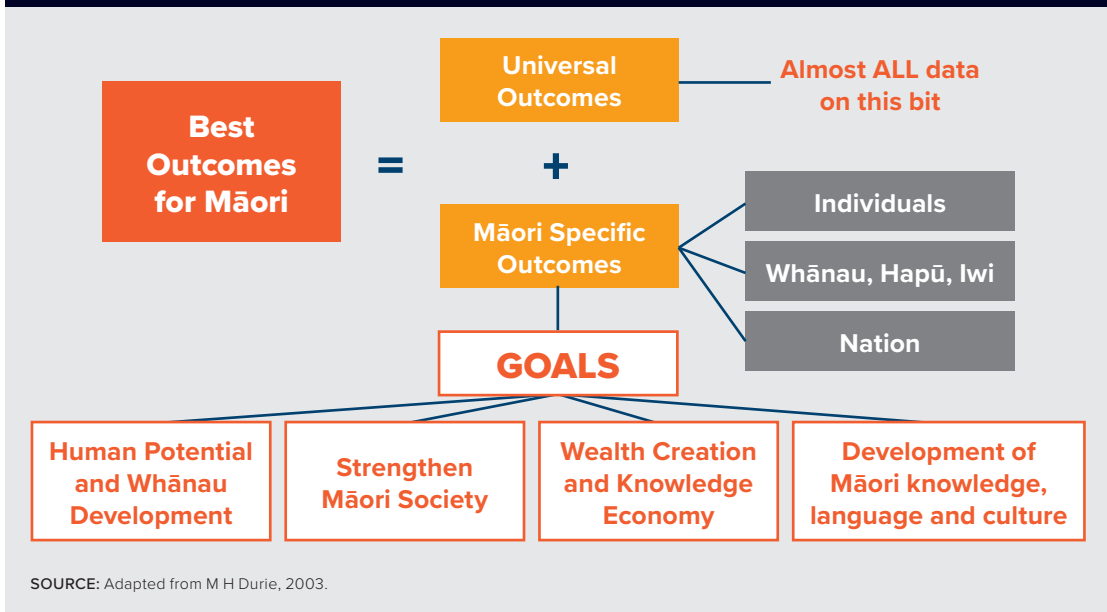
Best Outcomes for Māori

=

Universal Outcomes

Almost ALL data on this bit

+

Māori Specific Outcomes

Individuals

Whānau, Hapū, Iwi

Nation

GOALS

Human Potential and Whānau Development

Strengthen Māori Society

Wealth Creation and Knowledge Economy

Development of Māori knowledge, language and culture

SOURCE: Adapted from M H Durie, 2003.